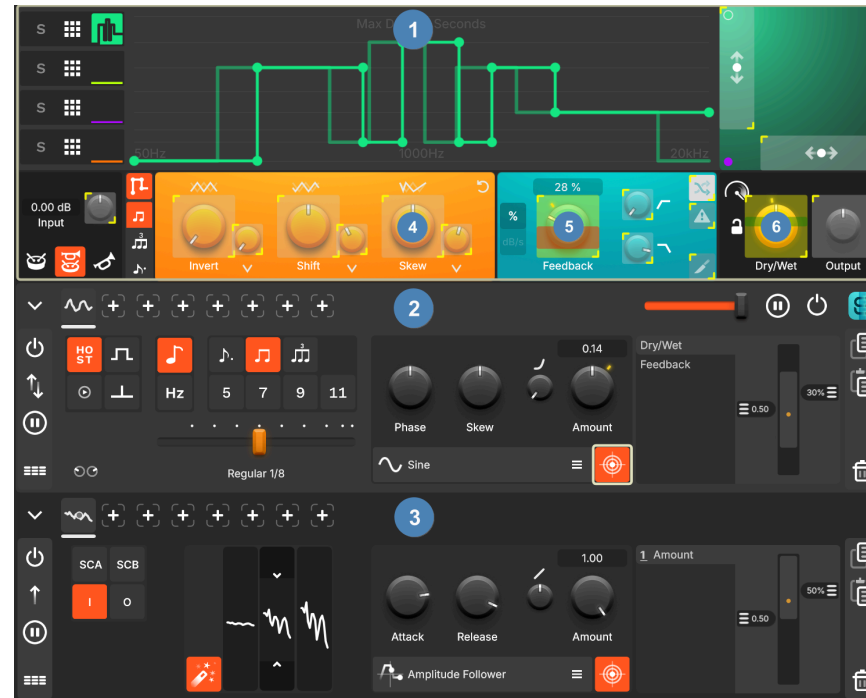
S
S
S
S
Max D 1 Seconds
50Hz
1000Hz
20kHz
0.00 dB
Input
Invert
Shift
4
Skew
28 %
%
dB/s
5
Feedback
6
Dry/Wet
Output
2
HOST
Hz
5
7
9
11
Regular 1/8
Phase
Skew
0.14
Amount
Sine
Dry/Wet
Feedback
0.50
30%
3
SCA
SCB
I
O
Attack
Release
1.00
Amount
Amplitude Follower
1 Amount
0.50
50%